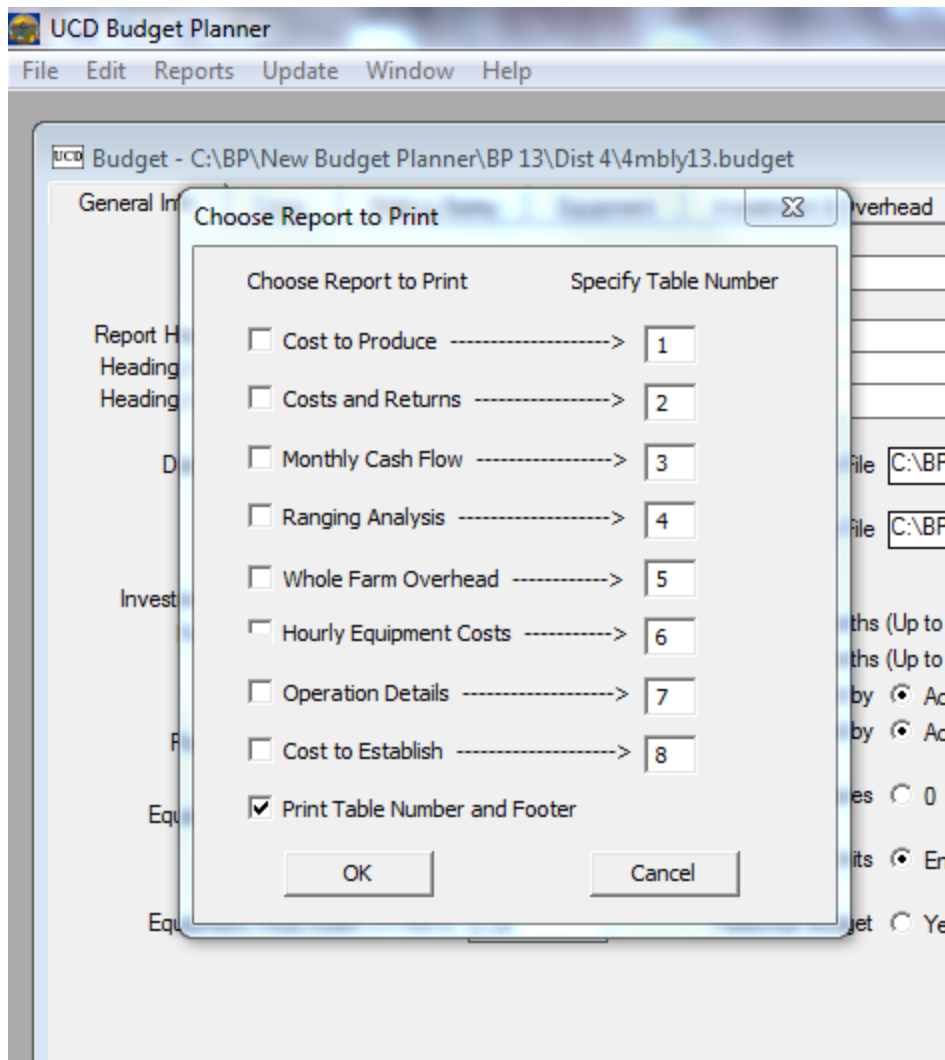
UCD Budget Planner

File Edit Reports Update Window Help

UCD Budget - C:\BP\New Budget Planner\BP 13\Dist 4\4mbly13.budget

General In

verhead

Report H
Heading
Heading

D

Invest

F

Equ

Equ

ile C:\BP

ile C:\BF

ths (Up to
ths (Up to
by Ac
by Ac

es 0

its Er

get Ye

Choose Report to Print

Choose Report to Print Specify Table Number

Cost to Produce -------------------> 1

Costs and Returns ----------------> 2

Monthly Cash Flow ---------------> 3

Ranging Analysis -----------------> 4

Whole Farm Overhead ------------> 5

Hourly Equipment Costs -----------> 6

Operation Details -----------------> 7

Cost to Establish ------------------> 8

Print Table Number and Footer

OK

Cancel